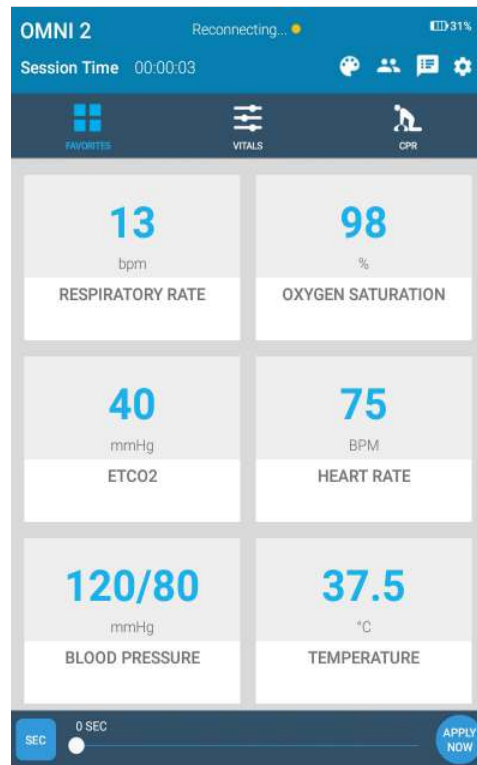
OMNI 2

Reconnecting...

31%

Session Time 00:00:03

FAVORITES

VITALS

CPR

13
bpm
RESPIRATORY RATE

98
%
OXYGEN SATURATION

40
mmHg
ETCO2

75
BPM
HEART RATE

120/80
mmHg
BLOOD PRESSURE

37.5
°C
TEMPERATURE

SEC

0 SEC

APPLY NOW